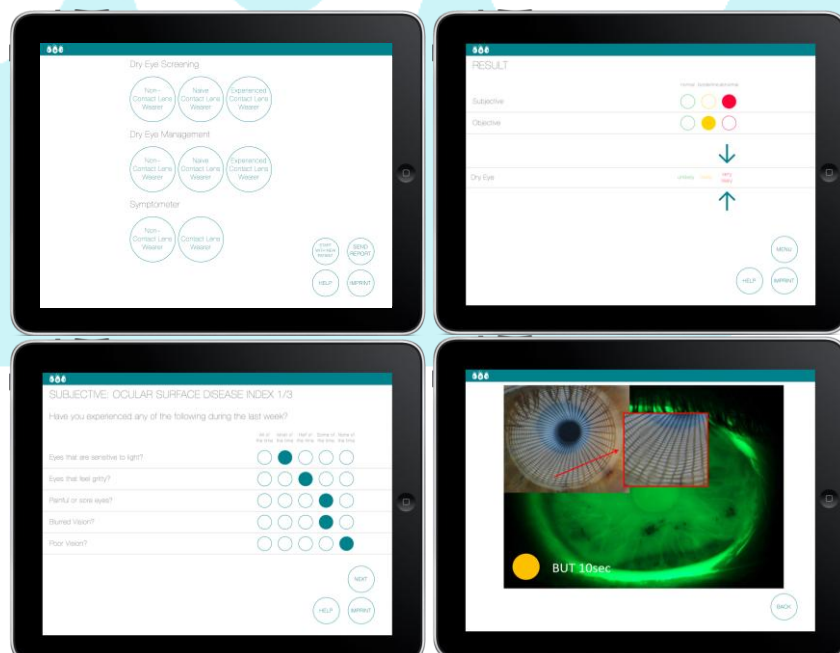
Dry Eye Screening

Non-Contact Lens Wearer

Naive Contact Lens Wearer

Experienced Contact Lens Wearer

Dry Eye Management

Non-Contact Lens Wearer

Naive Contact Lens Wearer

Experienced Contact Lens Wearer

Symptometer

Non-Contact Lens Wearer

Contact Lens Wearer

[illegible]

SEND REPORT

HELP

IMPRINT

RESULT

normal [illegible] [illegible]

Subjective

Objective

Dry Eye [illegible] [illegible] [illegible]

MENU

HELP

IMPRINT

SUBJECTIVE: OCULAR SURFACE DISEASE INDEX 1/3

Have you experienced any of the following during the last week?

All of the time | Most of the time | Half of the time | Some of the time | None of the time

Eyes that are sensitive to light?

Eyes that feel gritty?

Painful or sore eyes?

Blurred Vision?

Poor Vision?

NEXT

HELP

IMPRINT

BUT 10sec

BACK